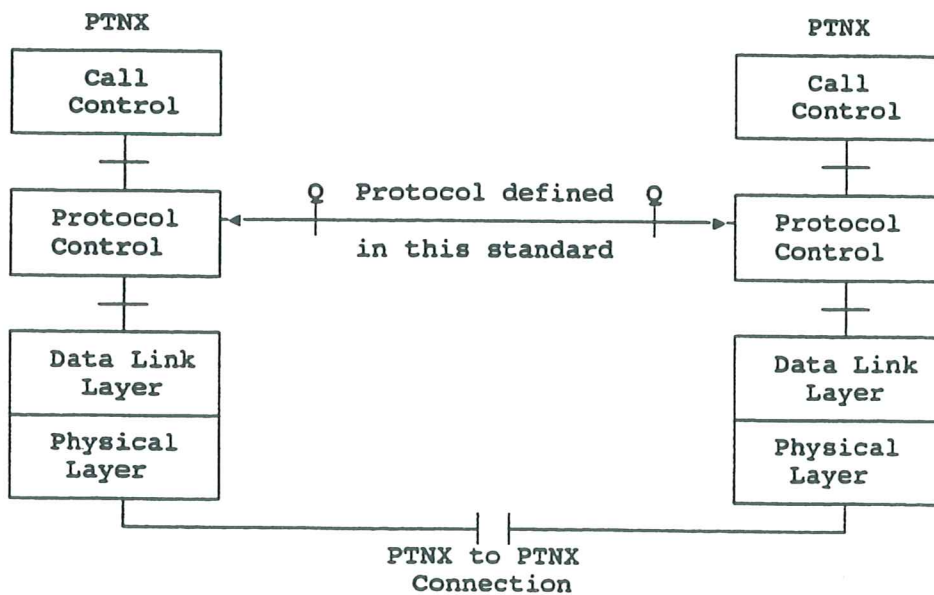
PTNX

Call Control

Protocol Control

Data Link Layer

Physical Layer

Q Protocol defined Q

in this standard

PTNX

Call Control

Protocol Control

Data Link Layer

Physical Layer

PTNX to PTNX Connection